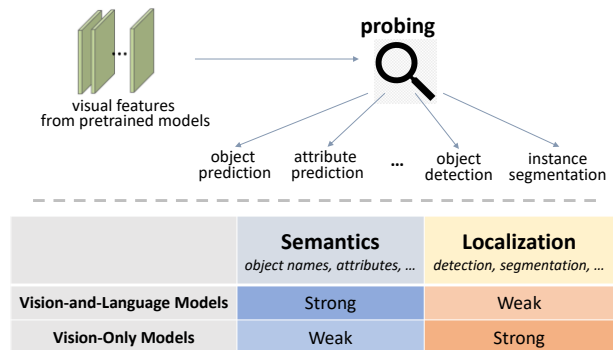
...

visual features from pretrained models

probing

object prediction

attribute prediction

...

object detection

instance segmentation

| | **Semantics** *object names, attributes, ...* | **Localization** *detection, segmentation, ...* |
|---|---|---|
| **Vision-and-Language Models** | Strong | Weak |
| **Vision-Only Models** | Weak | Strong |